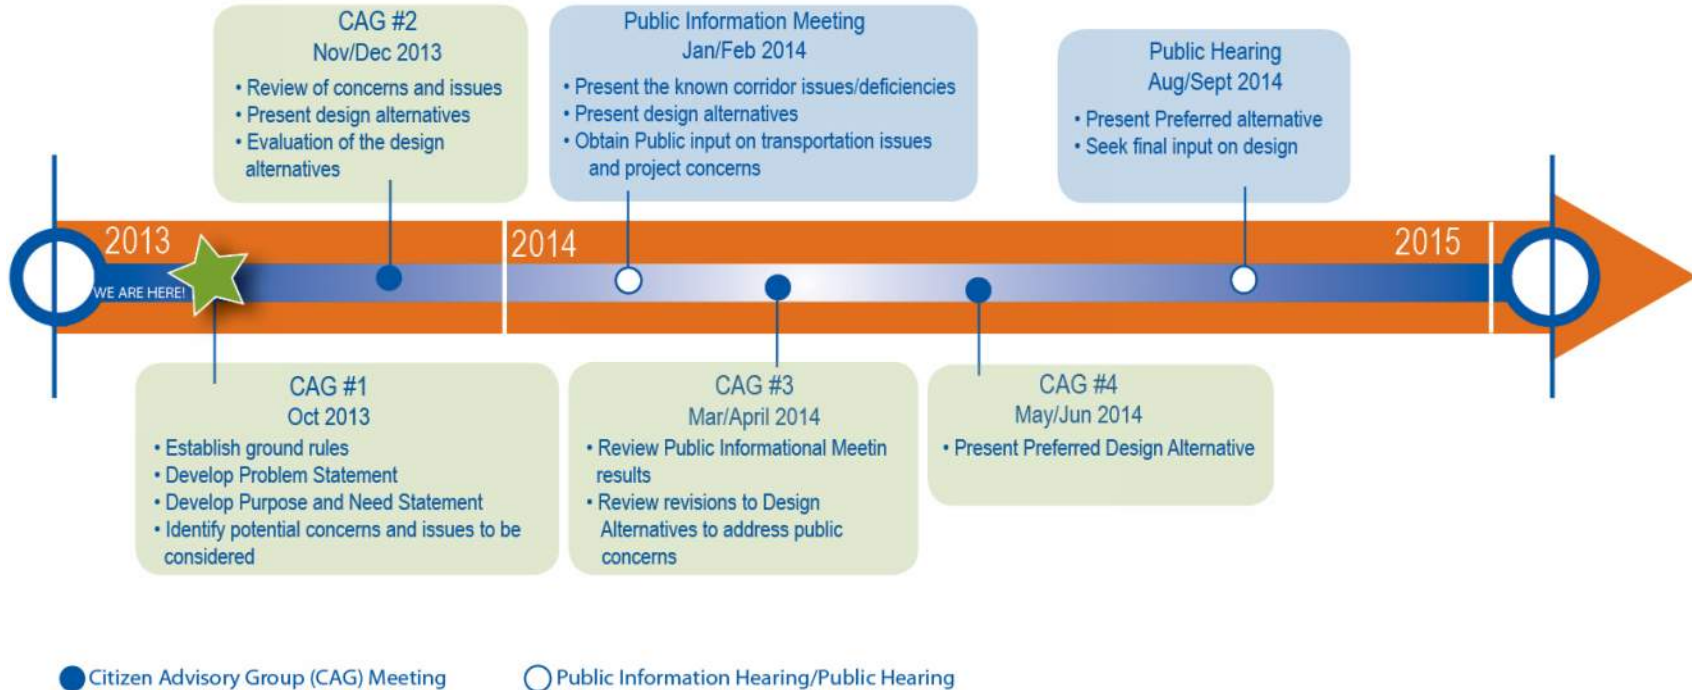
CAG #2
Nov/Dec 2013
• Review of concerns and issues
• Present design alternatives
• Evaluation of the design alternatives

Public Information Meeting
Jan/Feb 2014
• Present the known corridor issues/deficiencies
• Present design alternatives
• Obtain Public input on transportation issues and project concerns

Public Hearing
Aug/Sept 2014
• Present Preferred alternative
• Seek final input on design

2013

WE ARE HERE!

2014

2015

CAG #1
Oct 2013
• Establish ground rules
• Develop Problem Statement
• Develop Purpose and Need Statement
• Identify potential concerns and issues to be considered

CAG #3
Mar/April 2014
• Review Public Informational Meetin results
• Review revisions to Design Alternatives to address public concerns

CAG #4
May/Jun 2014
• Present Preferred Design Alternative

Citizen Advisory Group (CAG) Meeting

Public Information Hearing/Public Hearing